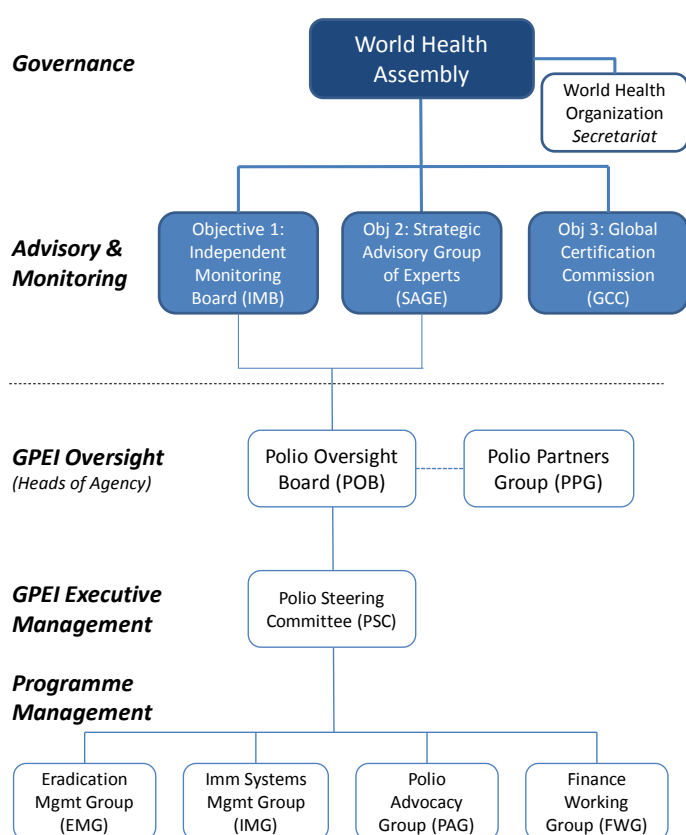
Governance

World Health Assembly

World Health Organization Secretariat

Advisory & Monitoring

Objective 1: Independent Monitoring Board (IMB)

Obj 2: Strategic Advisory Group of Experts (SAGE)

Obj 3: Global Certification Commission (GCC)

GPEI Oversight
(Heads of Agency)

Polio Oversight Board (POB)

Polio Partners Group (PPG)

GPEI Executive Management

Polio Steering Committee (PSC)

Programme Management

Eradication Mgmt Group (EMG)

Imm Systems Mgmt Group (IMG)

Polio Advocacy Group (PAG)

Finance Working Group (FWG)